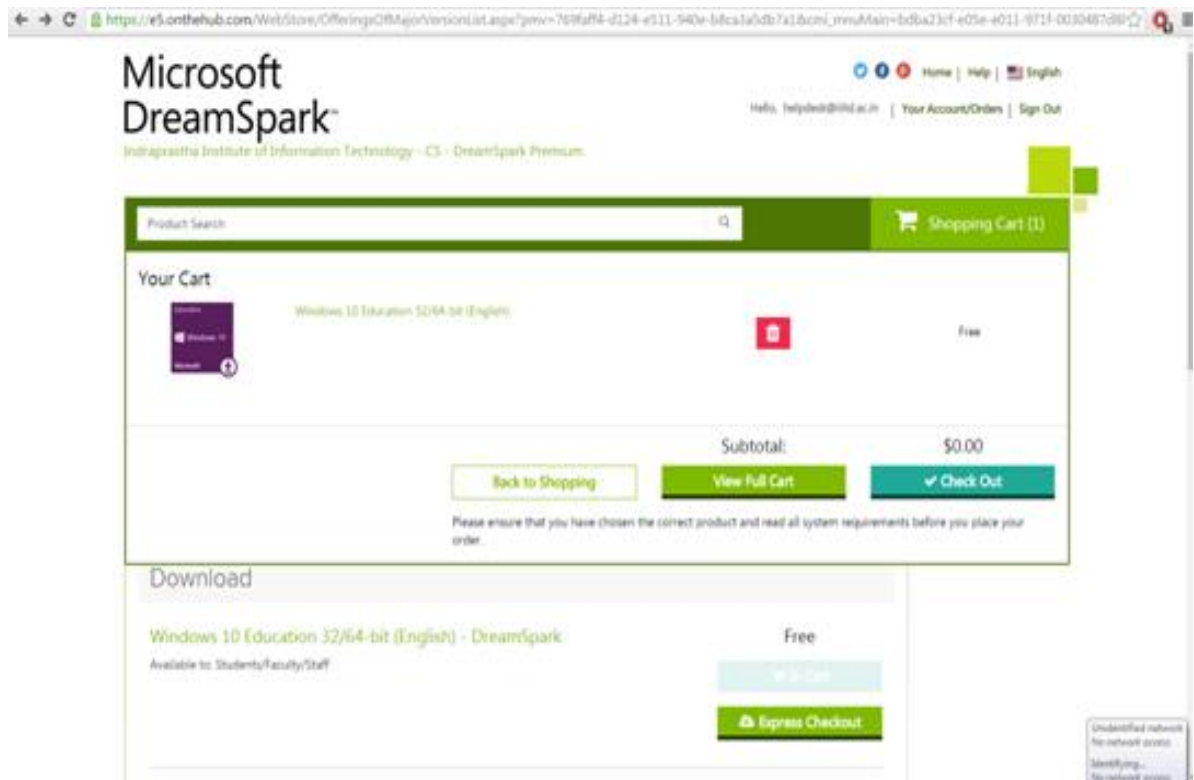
https://e5.onthehub.com/WebStore/OfferingsOfMajorVersionList.aspx?pmv=769faff4-d124-e511-940e-b8ca3a5db7a1&cmi_mnuMain=bdba23cf-e05e-e011-971f-0030487d8897

Microsoft DreamSpark

Home | Help | English

Hello, helpdesk@iiitd.ac.in | Your Account/Orders | Sign Out

Indraprastha Institute of Information Technology - CS - DreamSpark Premium

Product Search

Shopping Cart (1)

Your Cart

Windows 10 Education 32/64-bit (English)

Free

Subtotal: $0.00

Back to Shopping

View Full Cart

✔ Check Out

Please ensure that you have chosen the correct product and read all system requirements before you place your order.

Download

Windows 10 Education 32/64-bit (English) - DreamSpark

Free

Available to: Students/Faculty/Staff

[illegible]

Express Checkout

Unidentified network
No network access
Identifying...
No network access